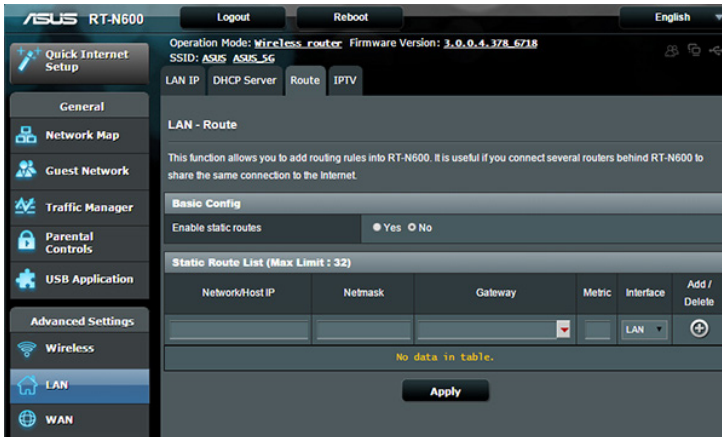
ASUS RT-N600

Logout

Reboot

English

Quick Internet Setup

Operation Mode: Wireless router Firmware Version: 3.0.0.4.378_6718
SSID: ASUS ASUS_5G

LAN IP DHCP Server Route IPTV

General

Network Map

Guest Network

Traffic Manager

Parental Controls

USB Application

Advanced Settings

Wireless

LAN

WAN

LAN - Route

This function allows you to add routing rules into RT-N600. It is useful if you connect several routers behind RT-N600 to share the same connection to the Internet.

Basic Config

Enable static routes ● Yes ● No

Static Route List (Max Limit : 32)

| Network/Host IP | Netmask | Gateway | Metric | Interface | Add / Delete |
|---|---|---|---|---|---|
| | | | | LAN | |
| No data in table. | | | | | |

Apply